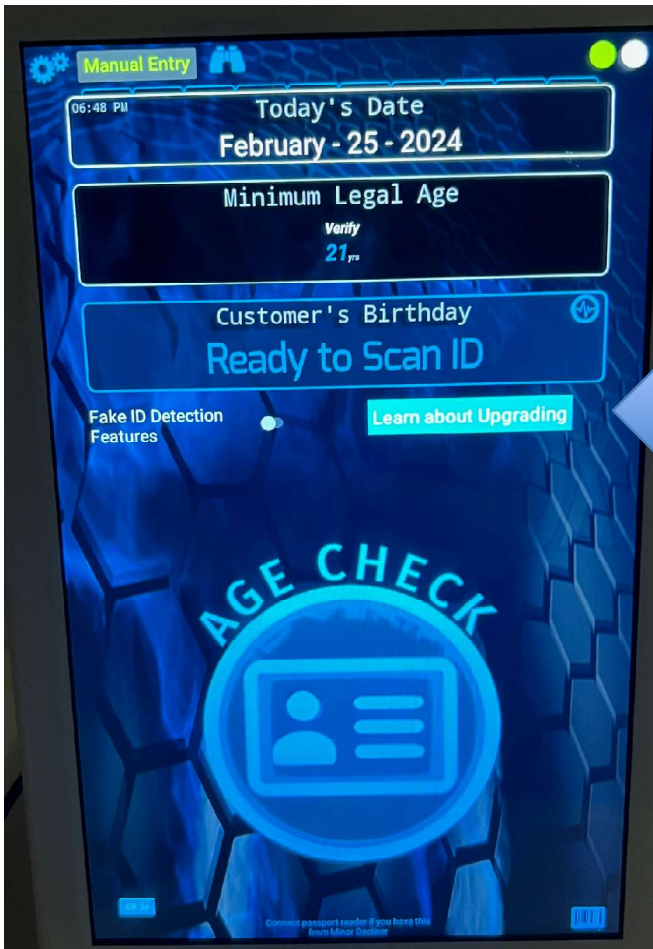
Manual Entry

06:48 PM
Today's Date
February - 25 - 2024

Minimum Legal Age
Verify
21 yrs

Customer's Birthday
Ready to Scan ID

Fake ID Detection Features

Learn about Upgrading

AGE CHECK

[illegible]

Connect passport reader if you have this from Minor Decliner